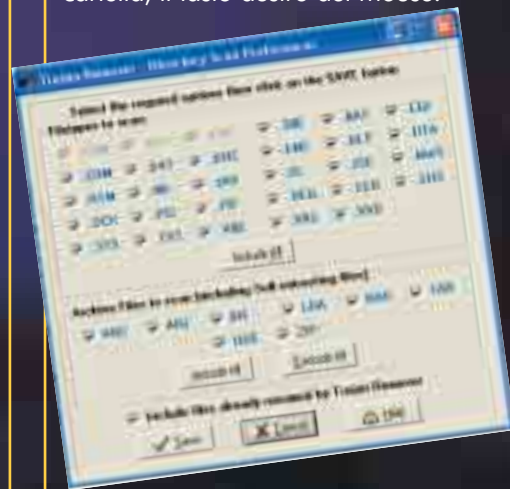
cancella, il tasto destro del mouse.

Trojan Remover - Directory Scan Preferences

Select the required options then click on the SAVE button

Filetypes to scan:

.COM .EXE .SCR .DOC .BAT .DLL .VBS .JS .SYS .INF

Include All

Archive files to scan (including Self-extracting files):

.ZIP .ARJ .RAR .LHA .CAB

Include All

Exclude All

Include files already scanned by Trojan Remover

Save Cancel Help